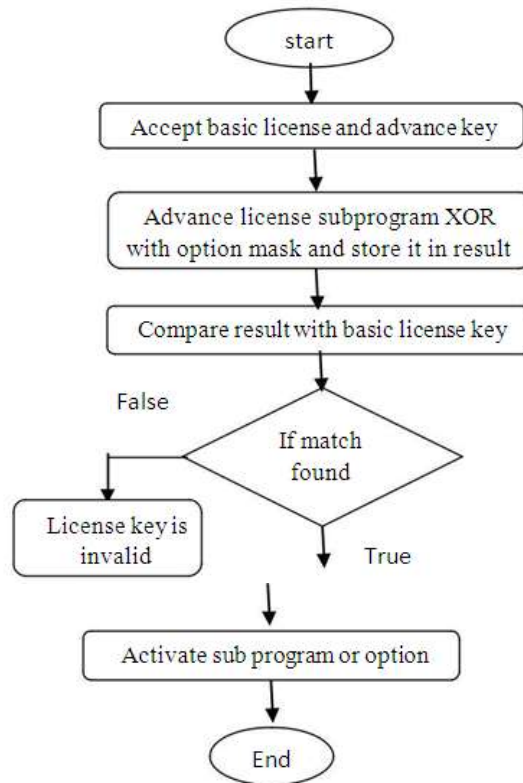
start

Accept basic license and advance key

Advance license subprogram XOR with option mask and store it in result

Compare result with basic license key

False

If match found

License key is invalid

True

Activate sub program or option

End